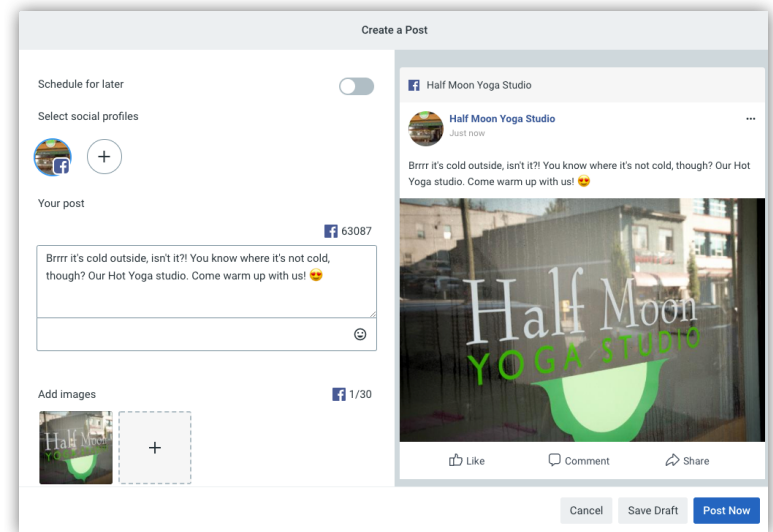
Create a Post

Schedule for later

Select social profiles

+

Your post

63087

Brrrr it's cold outside, isn't it?! You know where it's not cold, though? Our Hot Yoga studio. Come warm up with us! 😍

Add images

1/30

Half Moon YOGA

+

Half Moon Yoga Studio

Half Moon Yoga Studio
Just now

···

Brrrr it's cold outside, isn't it?! You know where it's not cold, though? Our Hot Yoga studio. Come warm up with us! 😍

Half Moon YOGA STUDIO

Like Comment Share

Cancel Save Draft Post Now